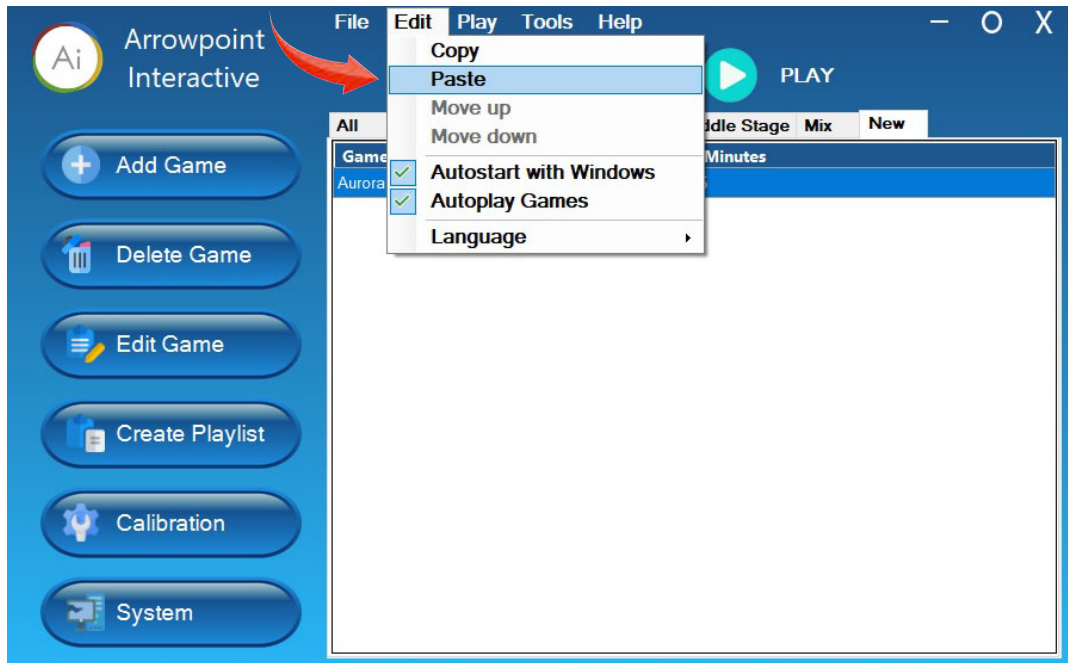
Ai Arrowpoint Interactive

File Edit Play Tools Help

— O X

Copy
Paste
Move up
Move down
Autostart with Windows
Autoplay Games
Language

PLAY

All ddle Stage Mix New

Game Minutes
Aurora

Add Game

Delete Game

Edit Game

Create Playlist

Calibration

System